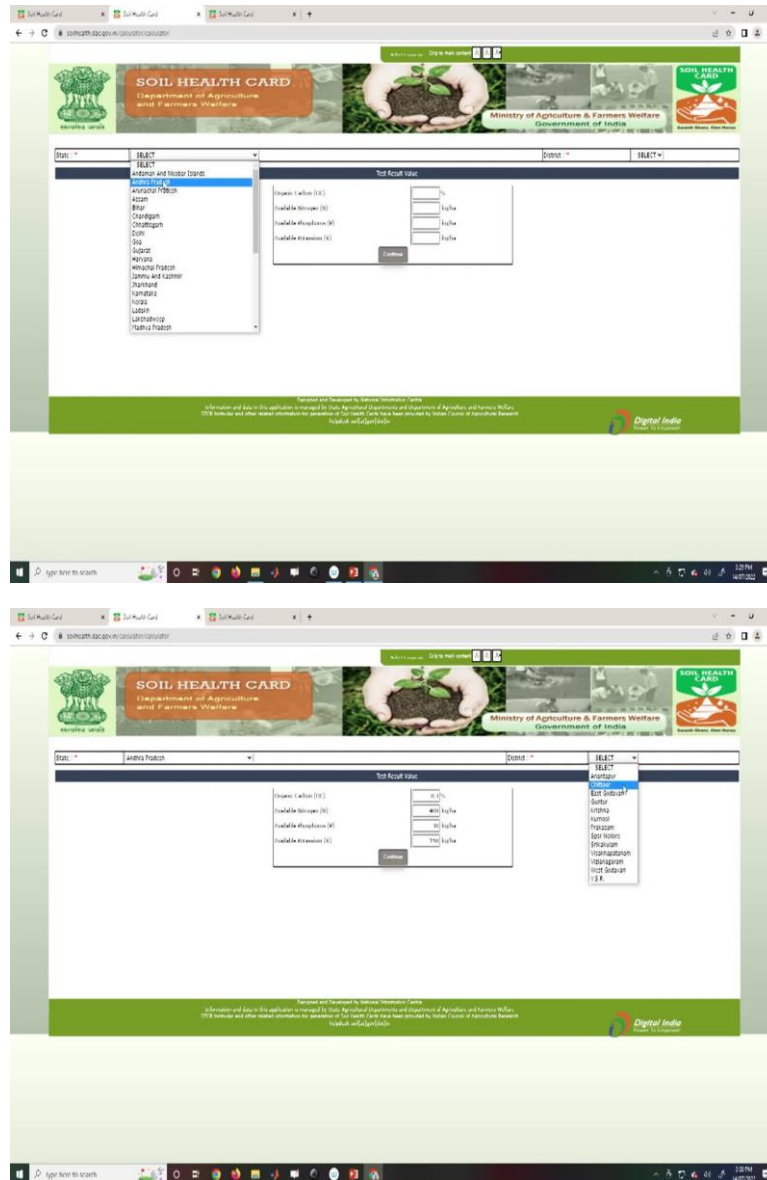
Soil Health Card | Soil Health Card | Soil Health Card

soilhealth.dac.gov.in/calculator/calculator

Select Language | Skip to main content | A | A | A

SOIL HEALTH CARD
Department of Agriculture and Farmers Welfare

Ministry of Agriculture & Farmers Welfare
Government of India

SOIL HEALTH CARD

State : * | SELECT | District : * | SELECT

SELECT
Andaman And Nicobar Islands
Andhra Pradesh
Arunachal Pradesh
Assam
Bihar
Chandigarh
Chhattisgarh
Delhi
Goa
Gujarat
Haryana
Himachal Pradesh
Jammu And Kashmir
Jharkhand
Karnataka
Kerala
Ladakh
Lakshadweep
Madhya Pradesh

Test Result Value

Organic Carbon (OC) %
Available Nitrogen (N) kg/ha
Available Phosphorus (P) kg/ha
Available Potassium (K) kg/ha

Continue

Designed and Developed by National Informatics Centre
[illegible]

Digital India

Type here to search

State : * | Andhra Pradesh | District : * | SELECT

SELECT
Anantapur
Chittoor
East Godavari
Guntur
Krishna
Kurnool
Prakasam
Spsr Nellore
Srikakulam
Visakhapatnam
Vizianagaram
West Godavari
Y.S.R.

Test Result Value

Organic Carbon (OC) 0.1 %
Available Nitrogen (N) 400 kg/ha
Available Phosphorus (P) 10 kg/ha
Available Potassium (K) 150 kg/ha

Continue

Designed and Developed by National Informatics Centre
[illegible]

Digital India

Type here to search